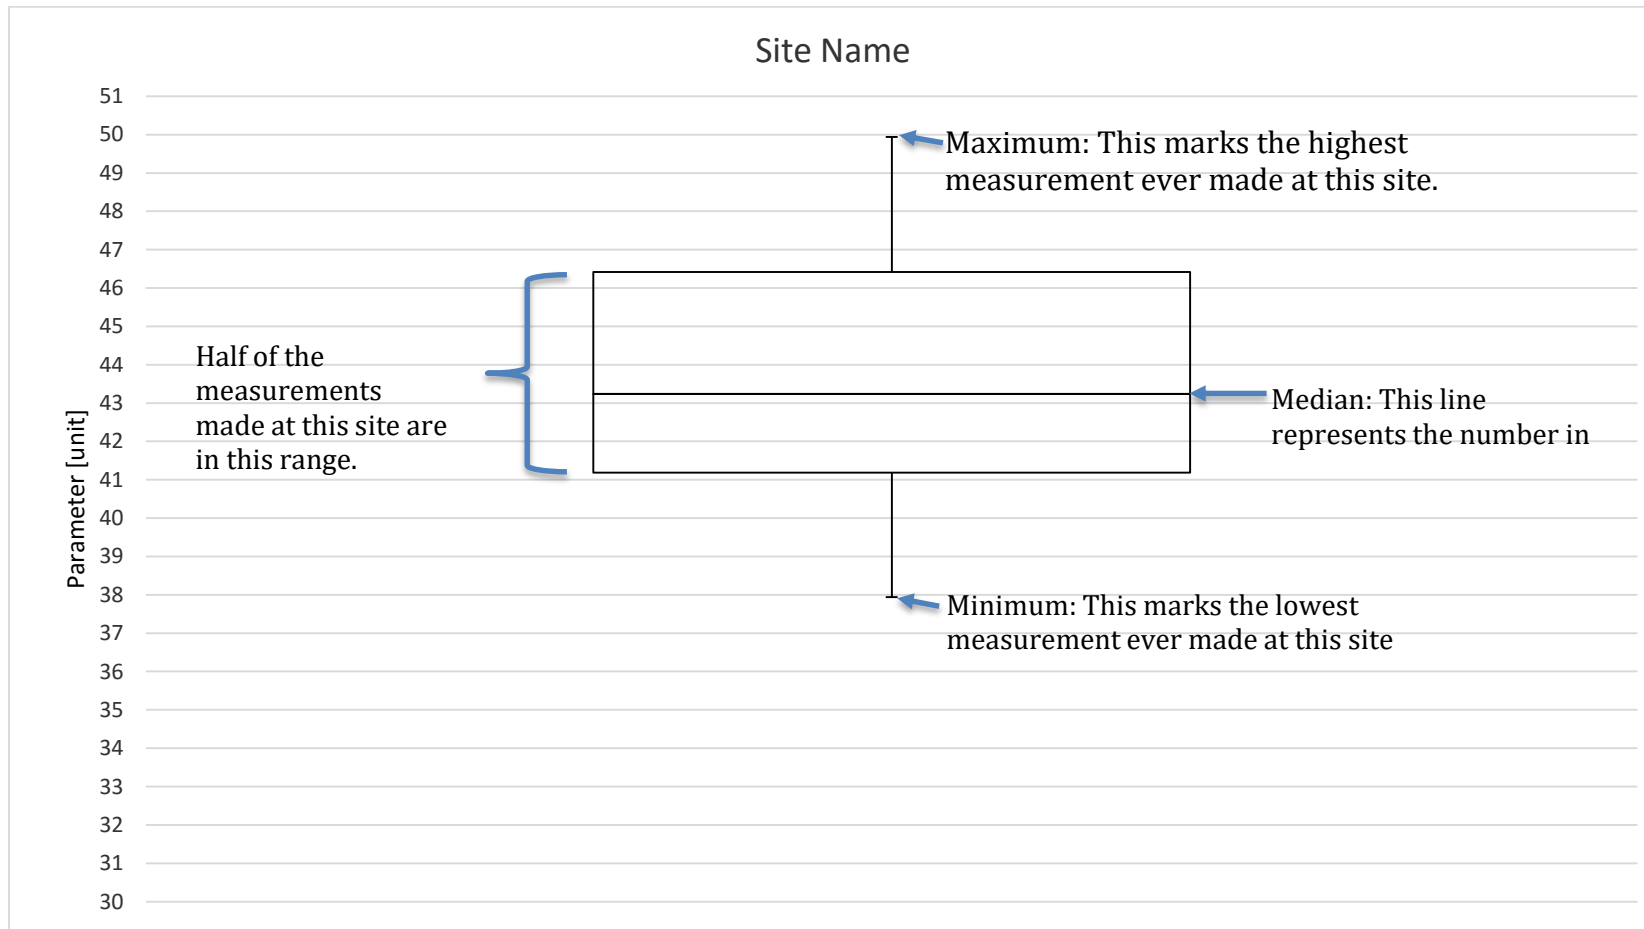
Site Name

Parameter [unit]

51
50
49
48
47
46
45
44
43
42
41
40
39
38
37
36
35
34
33
32
31
30

Maximum: This marks the highest measurement ever made at this site.

Half of the measurements made at this site are in this range.

Median: This line represents the number in

Minimum: This marks the lowest measurement ever made at this site